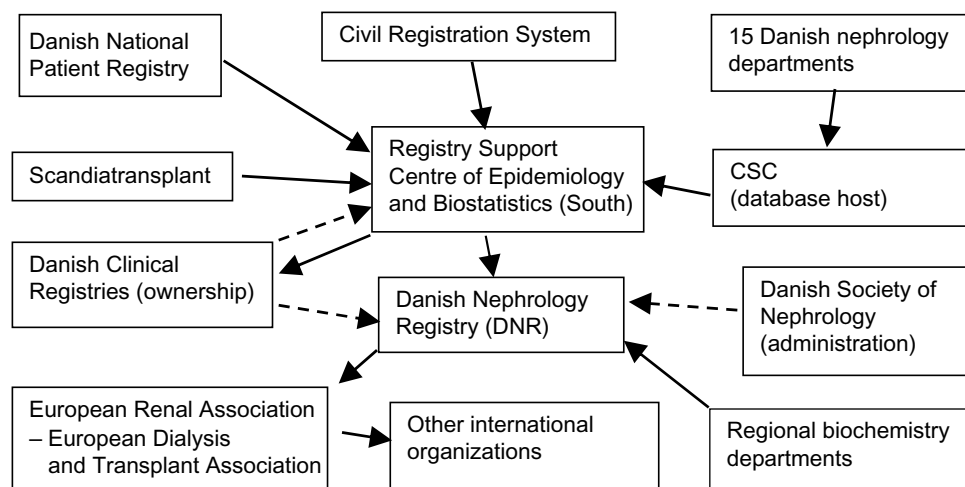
Danish National Patient Registry

Civil Registration System

15 Danish nephrology departments

Registry Support Centre of Epidemiology and Biostatistics (South)

Scandiatransplant

CSC (database host)

Danish Clinical Registries (ownership)

Danish Nephrology Registry (DNR)

Danish Society of Nephrology (administration)

European Renal Association – European Dialysis and Transplant Association

Other international organizations

Regional biochemistry departments